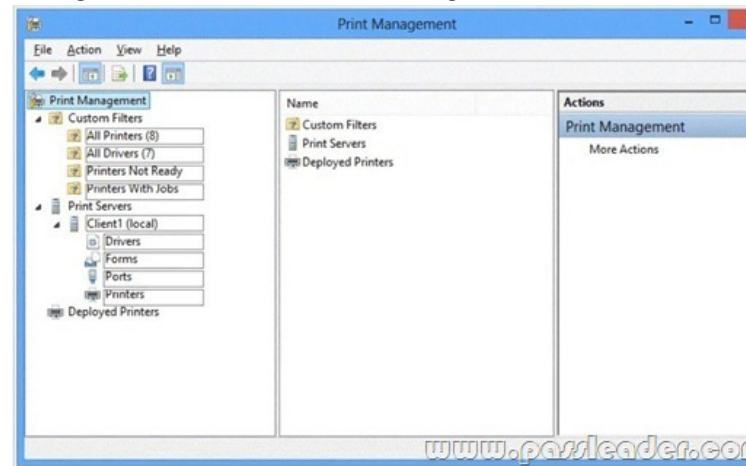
Print Management

File Action View Help

Print Management
Custom Filters
All Printers (8)
All Drivers (7)
Printers Not Ready
Printers With Jobs
Print Servers
Client1 (local)
Drivers
Forms
Ports
Printers
Deployed Printers

Name
Custom Filters
Print Servers
Deployed Printers

Actions
Print Management
More Actions

www.passleader.co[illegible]